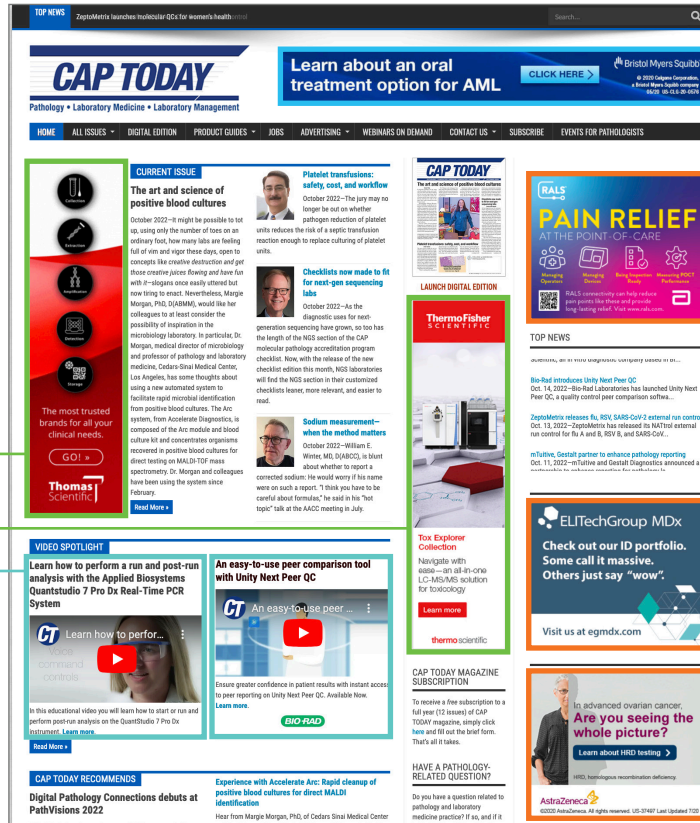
TOP NEWS ZeptoMetrix launches molecular QCs for women's health

Search...

CAP TODAY
Pathology • Laboratory Medicine • Laboratory Management

Learn about an oral treatment option for AML
CLICK HERE
Bristol Myers Squibb
© 2020 Celgene Corporation. a Bristol Myers Squibb company 06/20 US-CLG-20-0576

HOME ALL ISSUES DIGITAL EDITION PRODUCT GUIDES JOBS ADVERTISING WEBINARS ON DEMAND CONTACT US SUBSCRIBE EVENTS FOR PATHOLOGISTS

Collection
Extraction
Amplification
Detection
Storage
The most trusted brands for all your clinical needs.
GO! »
Thomas Scientific

CURRENT ISSUE
The art and science of positive blood cultures
October 2022—It might be possible to tot up, using only the number of toes on an ordinary foot, how many labs are feeling full of vim and vigor these days, open to concepts like creative destruction and get those creative juices flowing and have fun with it—slogans once easily uttered but now tiring to enact. Nevertheless, Margie Morgan, PhD, D(ABMM), would like her colleagues to at least consider the possibility of inspiration in the microbiology laboratory. In particular, Dr. Morgan, medical director of microbiology and professor of pathology and laboratory medicine, Cedars-Sinai Medical Center, Los Angeles, has some thoughts about using a new automated system to facilitate rapid microbial identification from positive blood cultures. The Arc system, from Accelerate Diagnostics, is composed of the Arc module and blood culture kit and concentrates organisms recovered in positive blood cultures for direct testing on MALDI-TOF mass spectrometry. Dr. Morgan and colleagues have been using the system since February.
Read More »

Platelet transfusions: safety, cost, and workflow
October 2022—The jury may no longer be out on whether pathogen reduction of platelet units reduces the risk of a septic transfusion reaction enough to replace culturing of platelet units.

Checklists now made to fit for next-gen sequencing labs
October 2022—As the diagnostic uses for next-generation sequencing have grown, so too has the length of the NGS section of the CAP molecular pathology accreditation program checklist. Now, with the release of the new checklist edition this month, NGS laboratories will find the NGS section in their customized checklists leaner, more relevant, and easier to read.

Sodium measurement—when the method matters
October 2022—William E. Winter, MD, D(ABCC), is blunt about whether to report a corrected sodium: He would worry if his name were on such a report. "I think you have to be careful about formulas," he said in his "hot topic" talk at the AACC meeting in July.

CAP TODAY
LAUNCH DIGITAL EDITION

ThermoFisher SCIENTIFIC
Tox Explorer Collection
Navigate with ease—an all-in-one LC-MS/MS solution for toxicology
Learn more
thermo scientific

RALS
PAIN RELIEF
AT THE POINT-OF-CARE
Managing Operators
Managing Devices
Being Inspection Ready
Measuring POCT Performance
RALS connectivity can help reduce pain points like these and provide long-lasting relief. Visit www.rals.com.

TOP NEWS
Scientific, an in vitro diagnostic company based in th...
Bio-Rad introduces Unity Next Peer QC
Oct. 14, 2022—Bio-Rad Laboratories has launched Unity Next Peer QC, a quality control peer comparison softwa...
ZeptoMetrix releases flu, RSV, SARS-CoV-2 external run contro
Oct. 13, 2022—ZeptoMetrix has released its NATtrol external run control for flu A and B, RSV B, and SARS-CoV...
mTuitive, Gestalt partner to enhance pathology reporting
Oct. 11, 2022—mTuitive and Gestalt Diagnostics announced a

VIDEO SPOTLIGHT
Learn how to perform a run and post-run analysis with the Applied Biosystems Quantstudio 7 Pro Dx Real-Time PCR System
Learn how to perfor...
Voice command controls
In this educational video you will learn how to start or run and perform post-run analysis on the QuantStudio 7 Pro Dx instrument. Learn more.
Read More »

An easy-to-use peer comparison tool with Unity Next Peer QC
An easy-to-use peer ...
Ensure greater confidence in patient results with instant access to peer reporting on Unity Next Peer QC. Available Now. Learn more.
BIO-RAD

CAP TODAY MAGAZINE SUBSCRIPTION
To receive a free subscription to a full year (12 issues) of CAP TODAY magazine, simply click here and fill out the brief form. That's all it takes.

HAVE A PATHOLOGY-RELATED QUESTION?
Do you have a question related to pathology and laboratory medicine practice? If so, and if it

ELITechGroup MDx
Check out our ID portfolio. Some call it massive. Others just say "wow".
Visit us at egmdx.com

In advanced ovarian cancer,
Are you seeing the whole picture?
Learn about HRD testing
HRD, homologous recombination deficiency.
AstraZeneca
©2020 AstraZeneca. All rights reserved. US-37497 Last Updated 7/20

CAP TODAY RECOMMENDS
Digital Pathology Connections debuts at PathVisions 2022

Experience with Accelerate Arc: Rapid cleanup of positive blood cultures for direct MALDI identification
Hear from Margie Morgan, PhD, of Cedars Sinai Medical Center